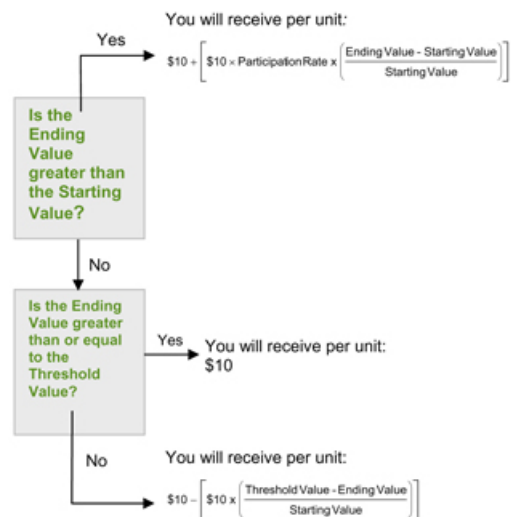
You will receive per unit:

Yes

$\$10 + \left[ \$10 \times \text{Participation Rate} \times \left( \frac{\text{Ending Value - Starting Value}}{\text{Starting Value}} \right) \right]$

Is the Ending Value greater than the Starting Value?

No

Is the Ending Value greater than or equal to the Threshold Value?

Yes

You will receive per unit:
$10

No

You will receive per unit:

$\$10 - \left[ \$10 \times \left( \frac{\text{Threshold Value - Ending Value}}{\text{Starting Value}} \right) \right]$